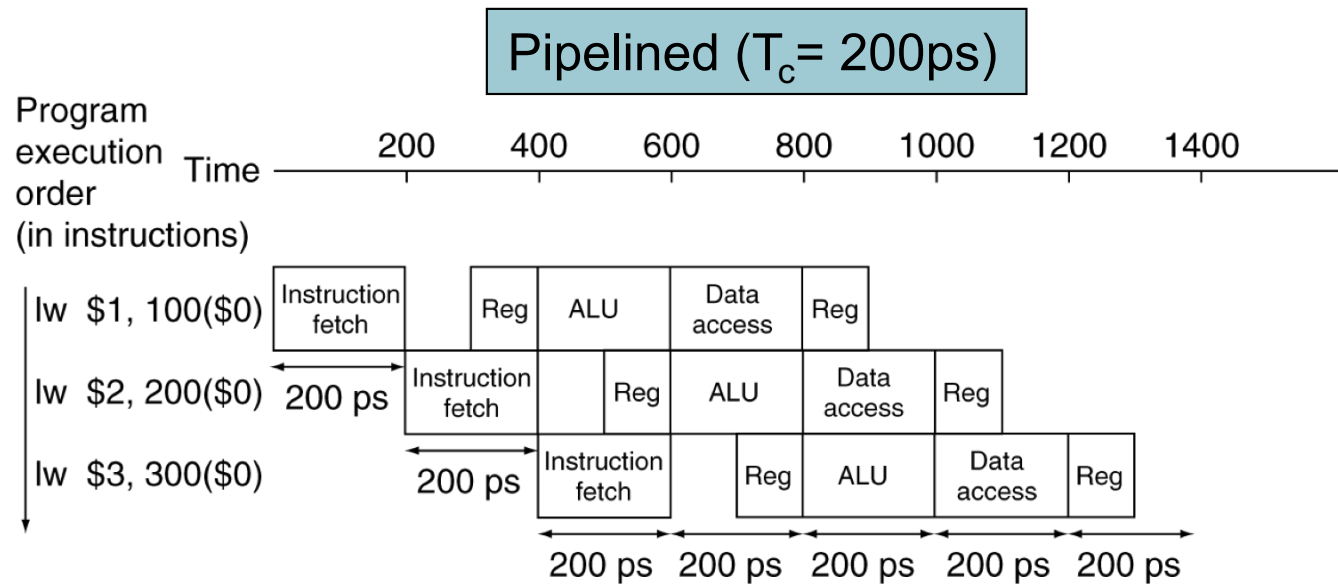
Pipelined ($T_c$= 200ps)

Program execution order (in instructions)

Time 200 400 600 800 1000 1200 1400

lw $1, 100($0)
Instruction fetch
Reg
ALU
Data access
Reg

200 ps

lw $2, 200($0)
Instruction fetch
Reg
ALU
Data access
Reg

200 ps

lw $3, 300($0)
Instruction fetch
Reg
ALU
Data access
Reg

200 ps 200 ps 200 ps 200 ps 200 ps